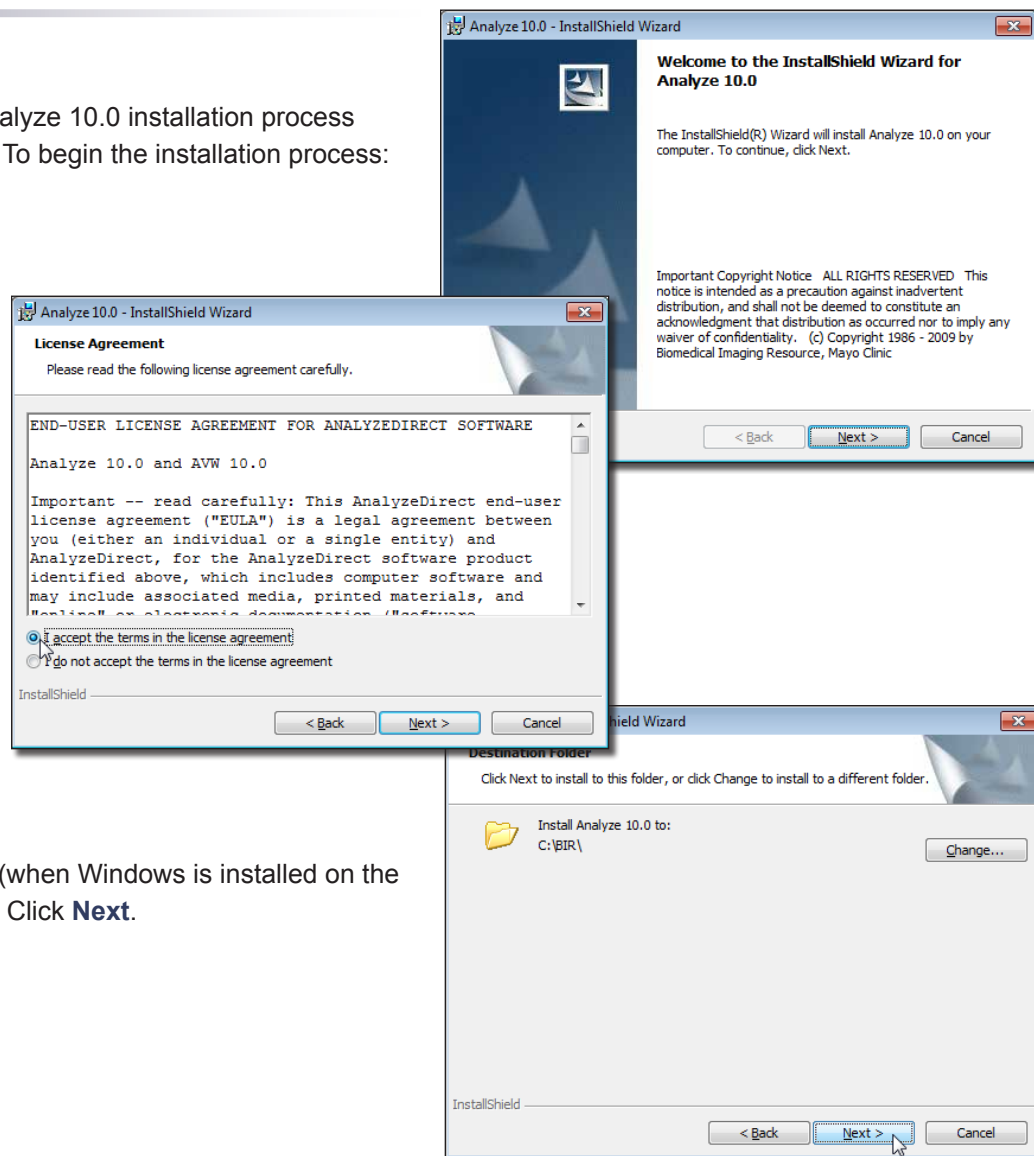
alyze 10.0 installation process
To begin the installation process:

Analyze 10.0 - InstallShield Wizard

Welcome to the InstallShield Wizard for Analyze 10.0

The InstallShield(R) Wizard will install Analyze 10.0 on your computer. To continue, click Next.

Important Copyright Notice ALL RIGHTS RESERVED This notice is intended as a precaution against inadvertent distribution, and shall not be deemed to constitute an acknowledgment that distribution as occurred nor to imply any waiver of confidentiality. (c) Copyright 1986 - 2009 by Biomedical Imaging Resource, Mayo Clinic

< Back | Next > | Cancel

Analyze 10.0 - InstallShield Wizard

License Agreement

Please read the following license agreement carefully.

END-USER LICENSE AGREEMENT FOR ANALYZEDIRECT SOFTWARE

Analyze 10.0 and AVW 10.0

Important -- read carefully: This AnalyzeDirect end-user license agreement ("EULA") is a legal agreement between you (either an individual or a single entity) and AnalyzeDirect, for the AnalyzeDirect software product identified above, which includes computer software and may include associated media, printed materials, and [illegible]

I accept the terms in the license agreement
I do not accept the terms in the license agreement

InstallShield

< Back | Next > | Cancel

hield Wizard

Destination Folder

Click Next to install to this folder, or click Change to install to a different folder.

Install Analyze 10.0 to:
C:\BIR\

Change...

InstallShield

< Back | Next > | Cancel

(when Windows is installed on the
Click **Next**.